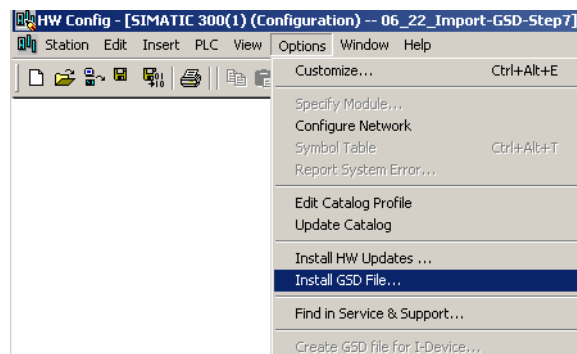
HW Config - [SIMATIC 300(1) (Configuration) -- 06_22_Import-GSD-Step7]

Station Edit Insert PLC View Options Window Help

Customize... Ctrl+Alt+E

Specify Module...
Configure Network
Symbol Table Ctrl+Alt+T
Report System Error...

Edit Catalog Profile
Update Catalog

Install HW Updates ...
Install GSD File...

Find in Service & Support...

Create GSD file for I-Device...